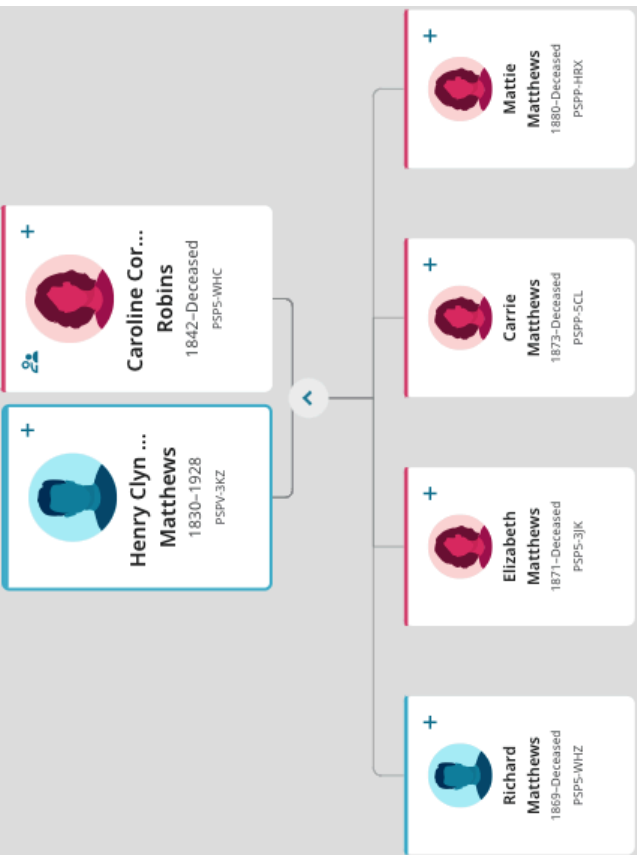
+
Mattie Matthews
1880–Deceased
PSPP-HRX

+
Caroline Cor... Robins
1842–Deceased
PSP5-WHC

+
Carrie Matthews
1873–Deceased
PSPP-5CL

+
Henry Clyn ... Matthews
1830–1928
PSPV-3KZ

+
Elizabeth Matthews
1871–Deceased
PSP5-3JK

+
Richard Matthews
1869–Deceased
PSP5-WHZ